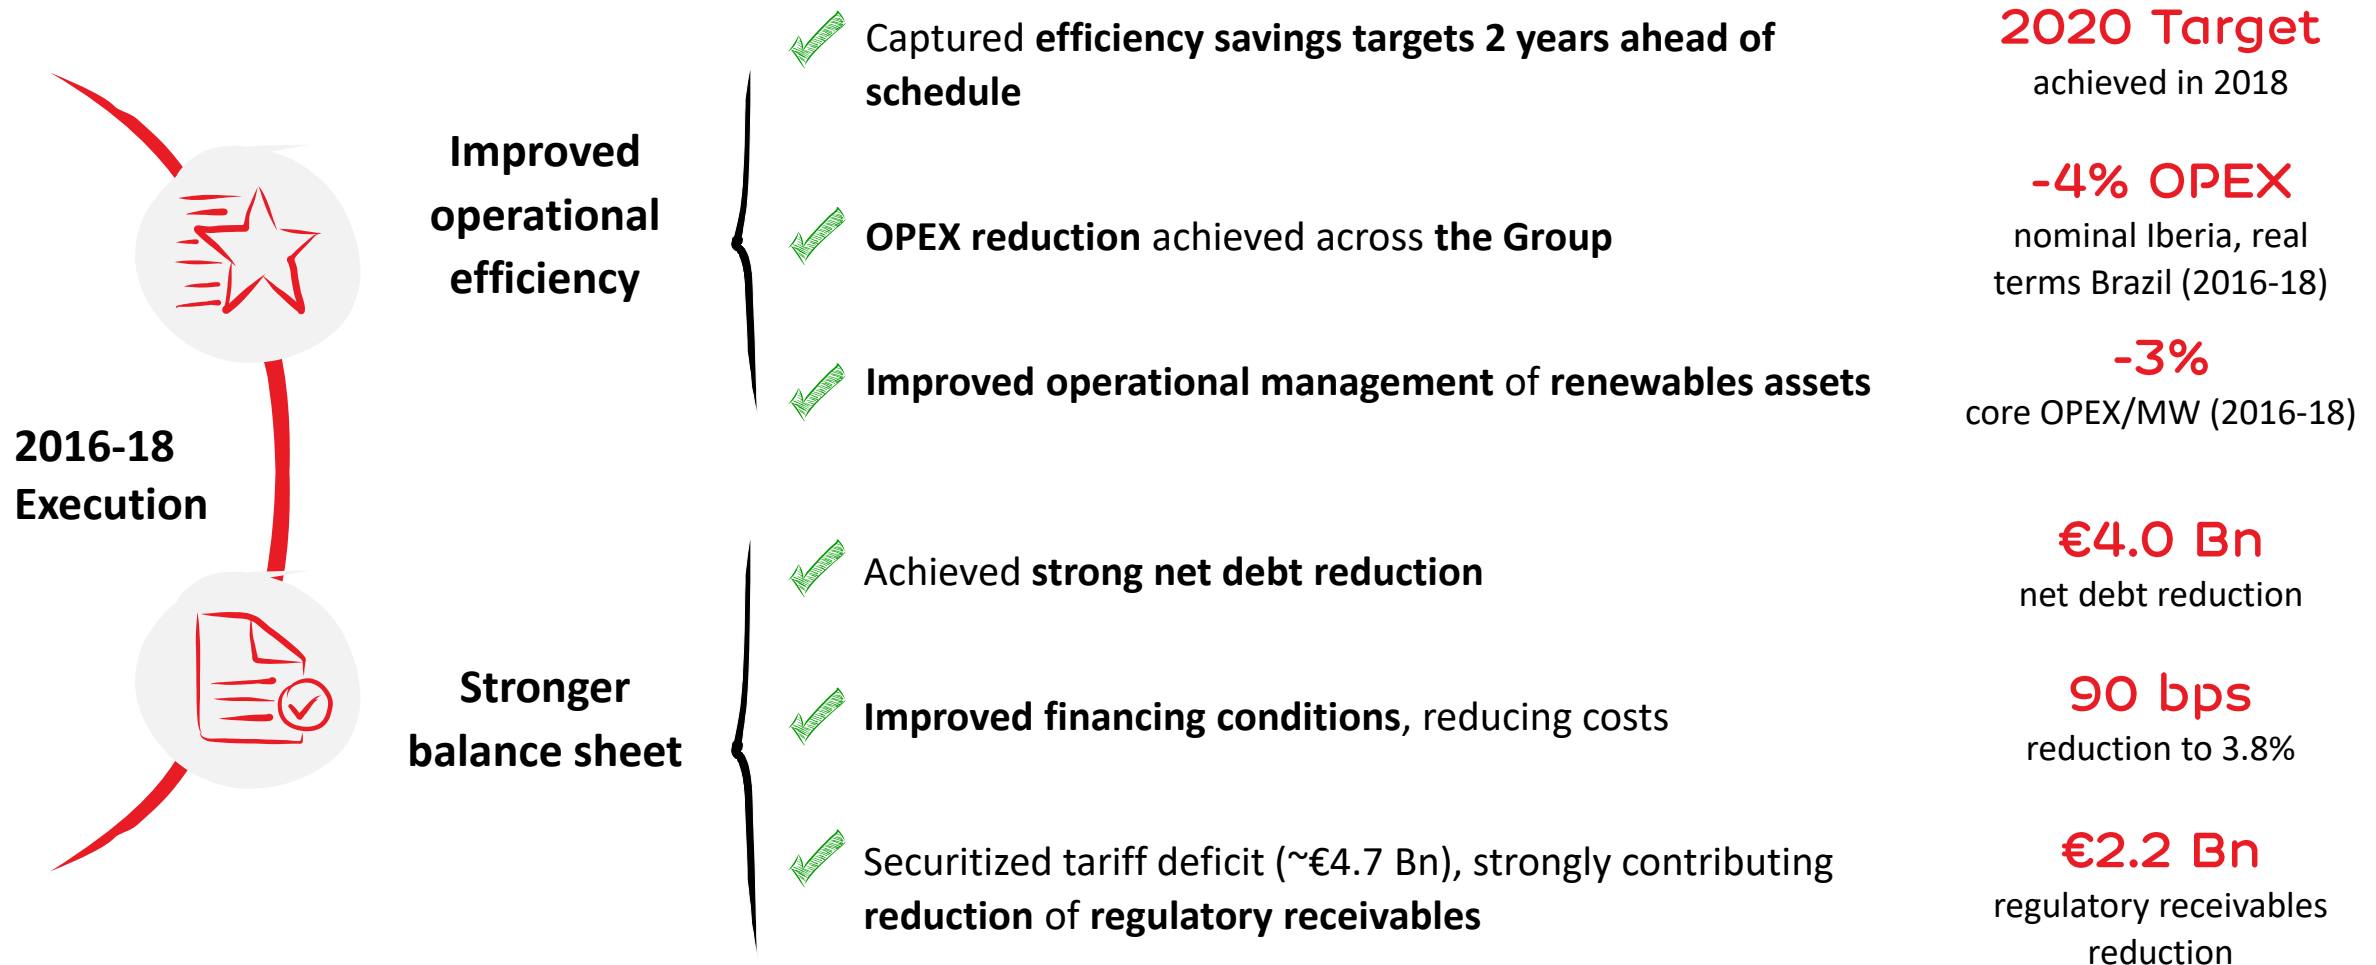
2016-18 Execution

Improved operational efficiency

Captured efficiency savings targets 2 years ahead of schedule

2020 Target
achieved in 2018

OPEX reduction achieved across the Group

-4% OPEX
nominal Iberia, real terms Brazil (2016-18)

Improved operational management of renewables assets

-3%
core OPEX/MW (2016-18)

Stronger balance sheet

Achieved strong net debt reduction

€4.0 Bn
net debt reduction

Improved financing conditions, reducing costs

90 bps
reduction to 3.8%

Securitized tariff deficit (~€4.7 Bn), strongly contributing reduction of regulatory receivables

€2.2 Bn
regulatory receivables reduction